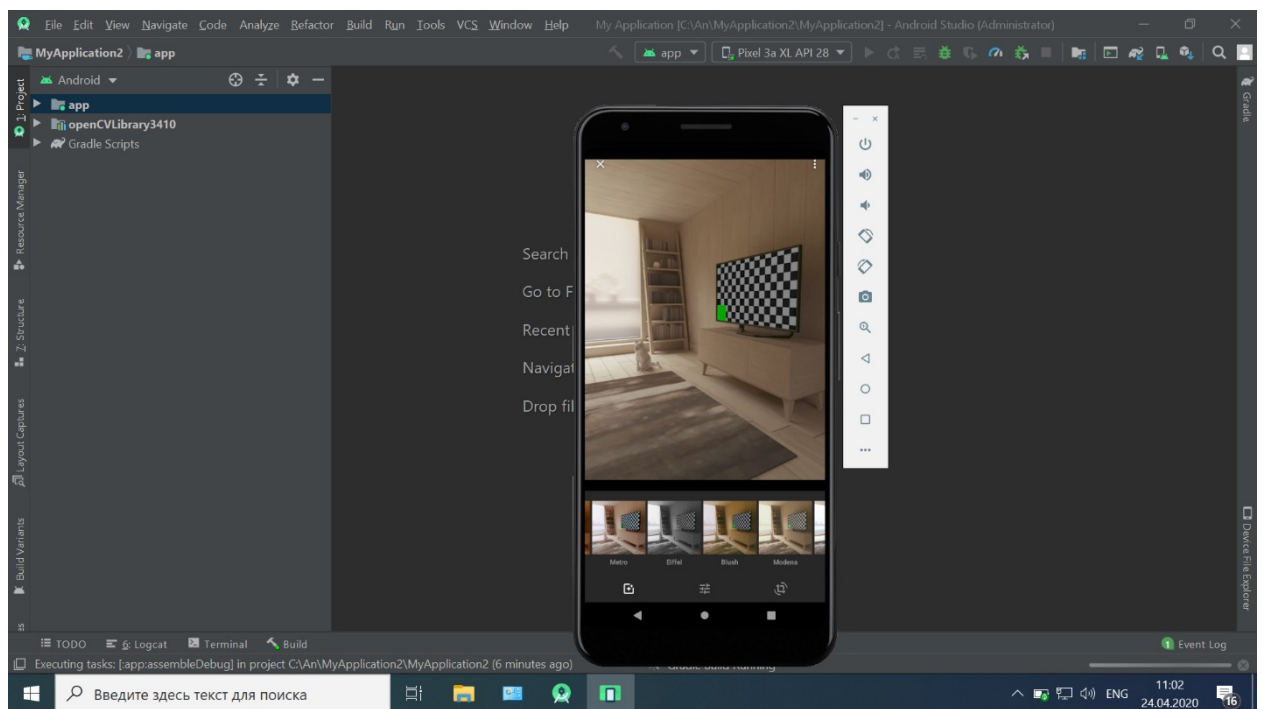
File Edit View Navigate Code Analyze Refactor Build Run Tools VCS Window Help My Application [C:\An\MyApplication2\MyApplication2] - Android Studio (Administrator)

MyApplication2 〉 app

app ▾ Pixel 3a XL API 28 ▾

1: Project

Android ▾

app
openCVLibrary3410
Gradle Scripts

Resource Manager

Z: Structure

Layout Captures

Build Variants

Gradle

Device File Explorer

Search
Go to F
Recent
Navigat
Drop fil

Metro Eiffel Blush Modena

TODO 6: Logcat Terminal Build

Event Log

Executing tasks: [:app:assembleDebug] in project C:\An\MyApplication2\MyApplication2 (6 minutes ago)

Gradle Build Running

Введите здесь текст для поиска

ENG 11:02 24.04.2020 16